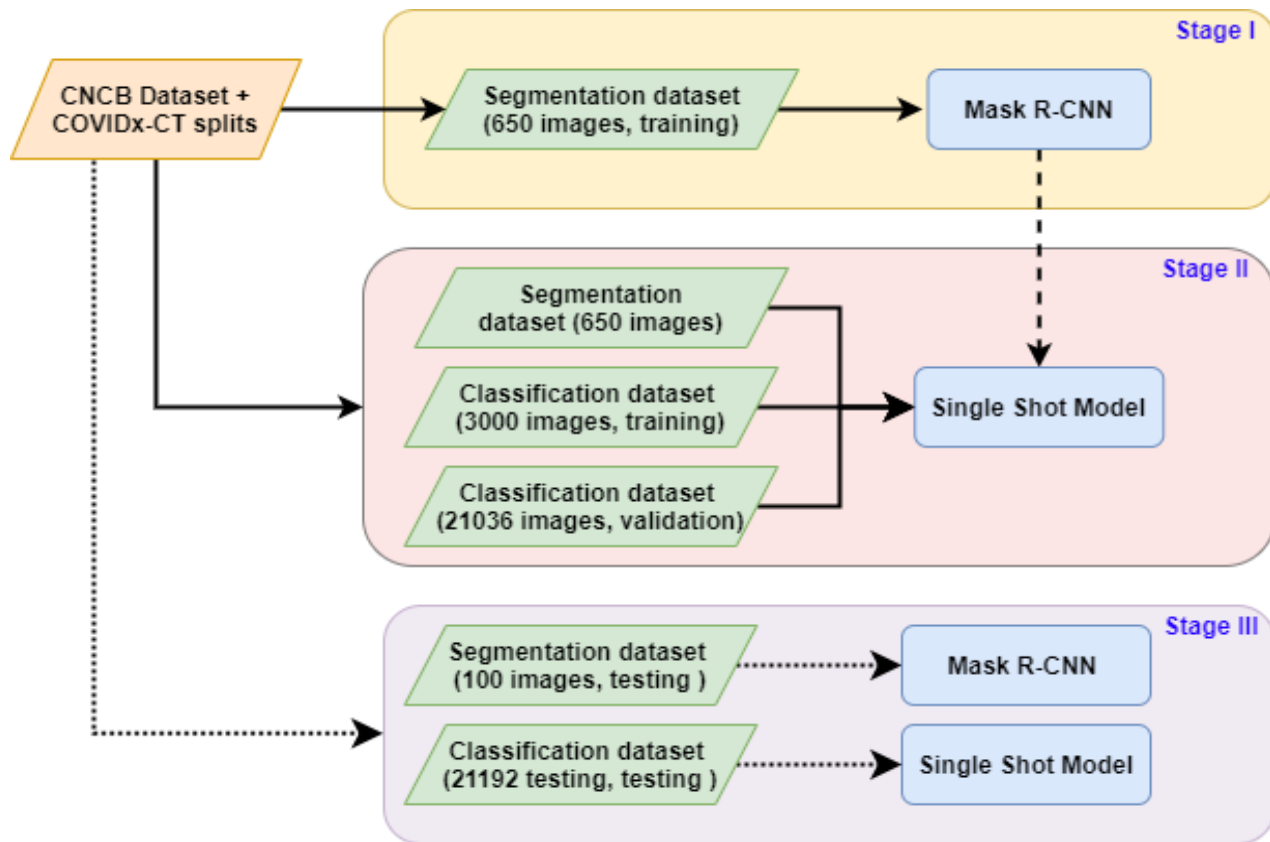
CNCB Dataset + COVIDx-CT splits

Stage I

Segmentation dataset (650 images, training)

Mask R-CNN

Stage II

Segmentation dataset (650 images)

Classification dataset (3000 images, training)

Classification dataset (21036 images, validation)

Single Shot Model

Stage III

Segmentation dataset (100 images, testing )

Mask R-CNN

Classification dataset (21192 testing, testing )

Single Shot Model